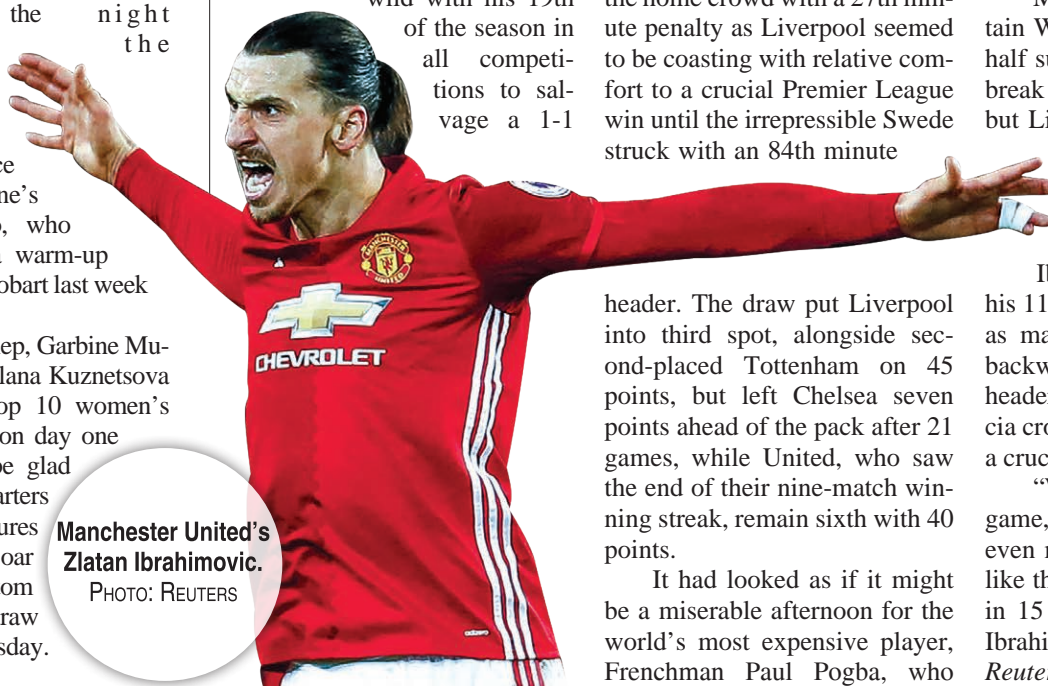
the night the

ce
ne's
, who
warm-up
obart last week

ep, Garbine Mu-
lana Kuznetsova
op 10 women's
on day one
be glad
arters
ures
oar
om
raw
sday.

Manchester United's Zlatan Ibrahimovic.
PHOTO: REUTERS

CHEVROLET

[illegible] with his 19th of the season in all competitions to salvage a 1-1

the home crowd with a 27th minute penalty as Liverpool seemed to be coasting with relative comfort to a crucial Premier League win until the irrepressible Swede struck with an 84th minute

header. The draw put Liverpool into third spot, alongside second-placed Tottenham on 45 points, but left Chelsea seven points ahead of the pack after 21 games, while United, who saw the end of their nine-match winning streak, remain sixth with 40 points.

It had looked as if it might be a miserable afternoon for the world's most expensive player, Frenchman Paul Pogba, who

M
tain W
half su
break
but Li

Il
his 11
as ma
backw
heade
cia cro
a cruc
"
game,
even r
like th
in 15
Ibrahi
Reute